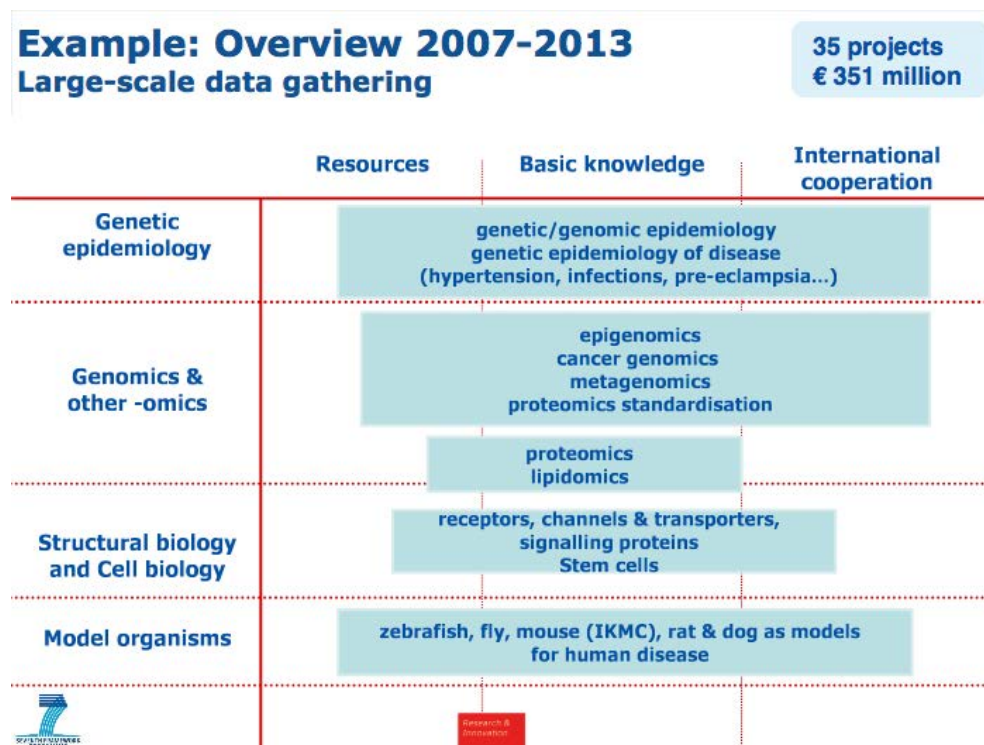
Example: Overview 2007-2013
Large-scale data gathering

35 projects
€ 351 million

| | Resources | Basic knowledge | International cooperation |
|---|---|---|---|
| Genetic epidemiology | genetic/genomic epidemiology genetic epidemiology of disease (hypertension, infections, pre-eclampsia...) | | |
| Genomics & other -omics | epigenomics cancer genomics metagenomics proteomics standardisation | | |
| | proteomics lipidomics | | |
| Structural biology and Cell biology | receptors, channels & transporters, signalling proteins Stem cells | | |
| Model organisms | zebrafish, fly, mouse (IKMC), rat & dog as models for human disease | | |

Research & Innovation